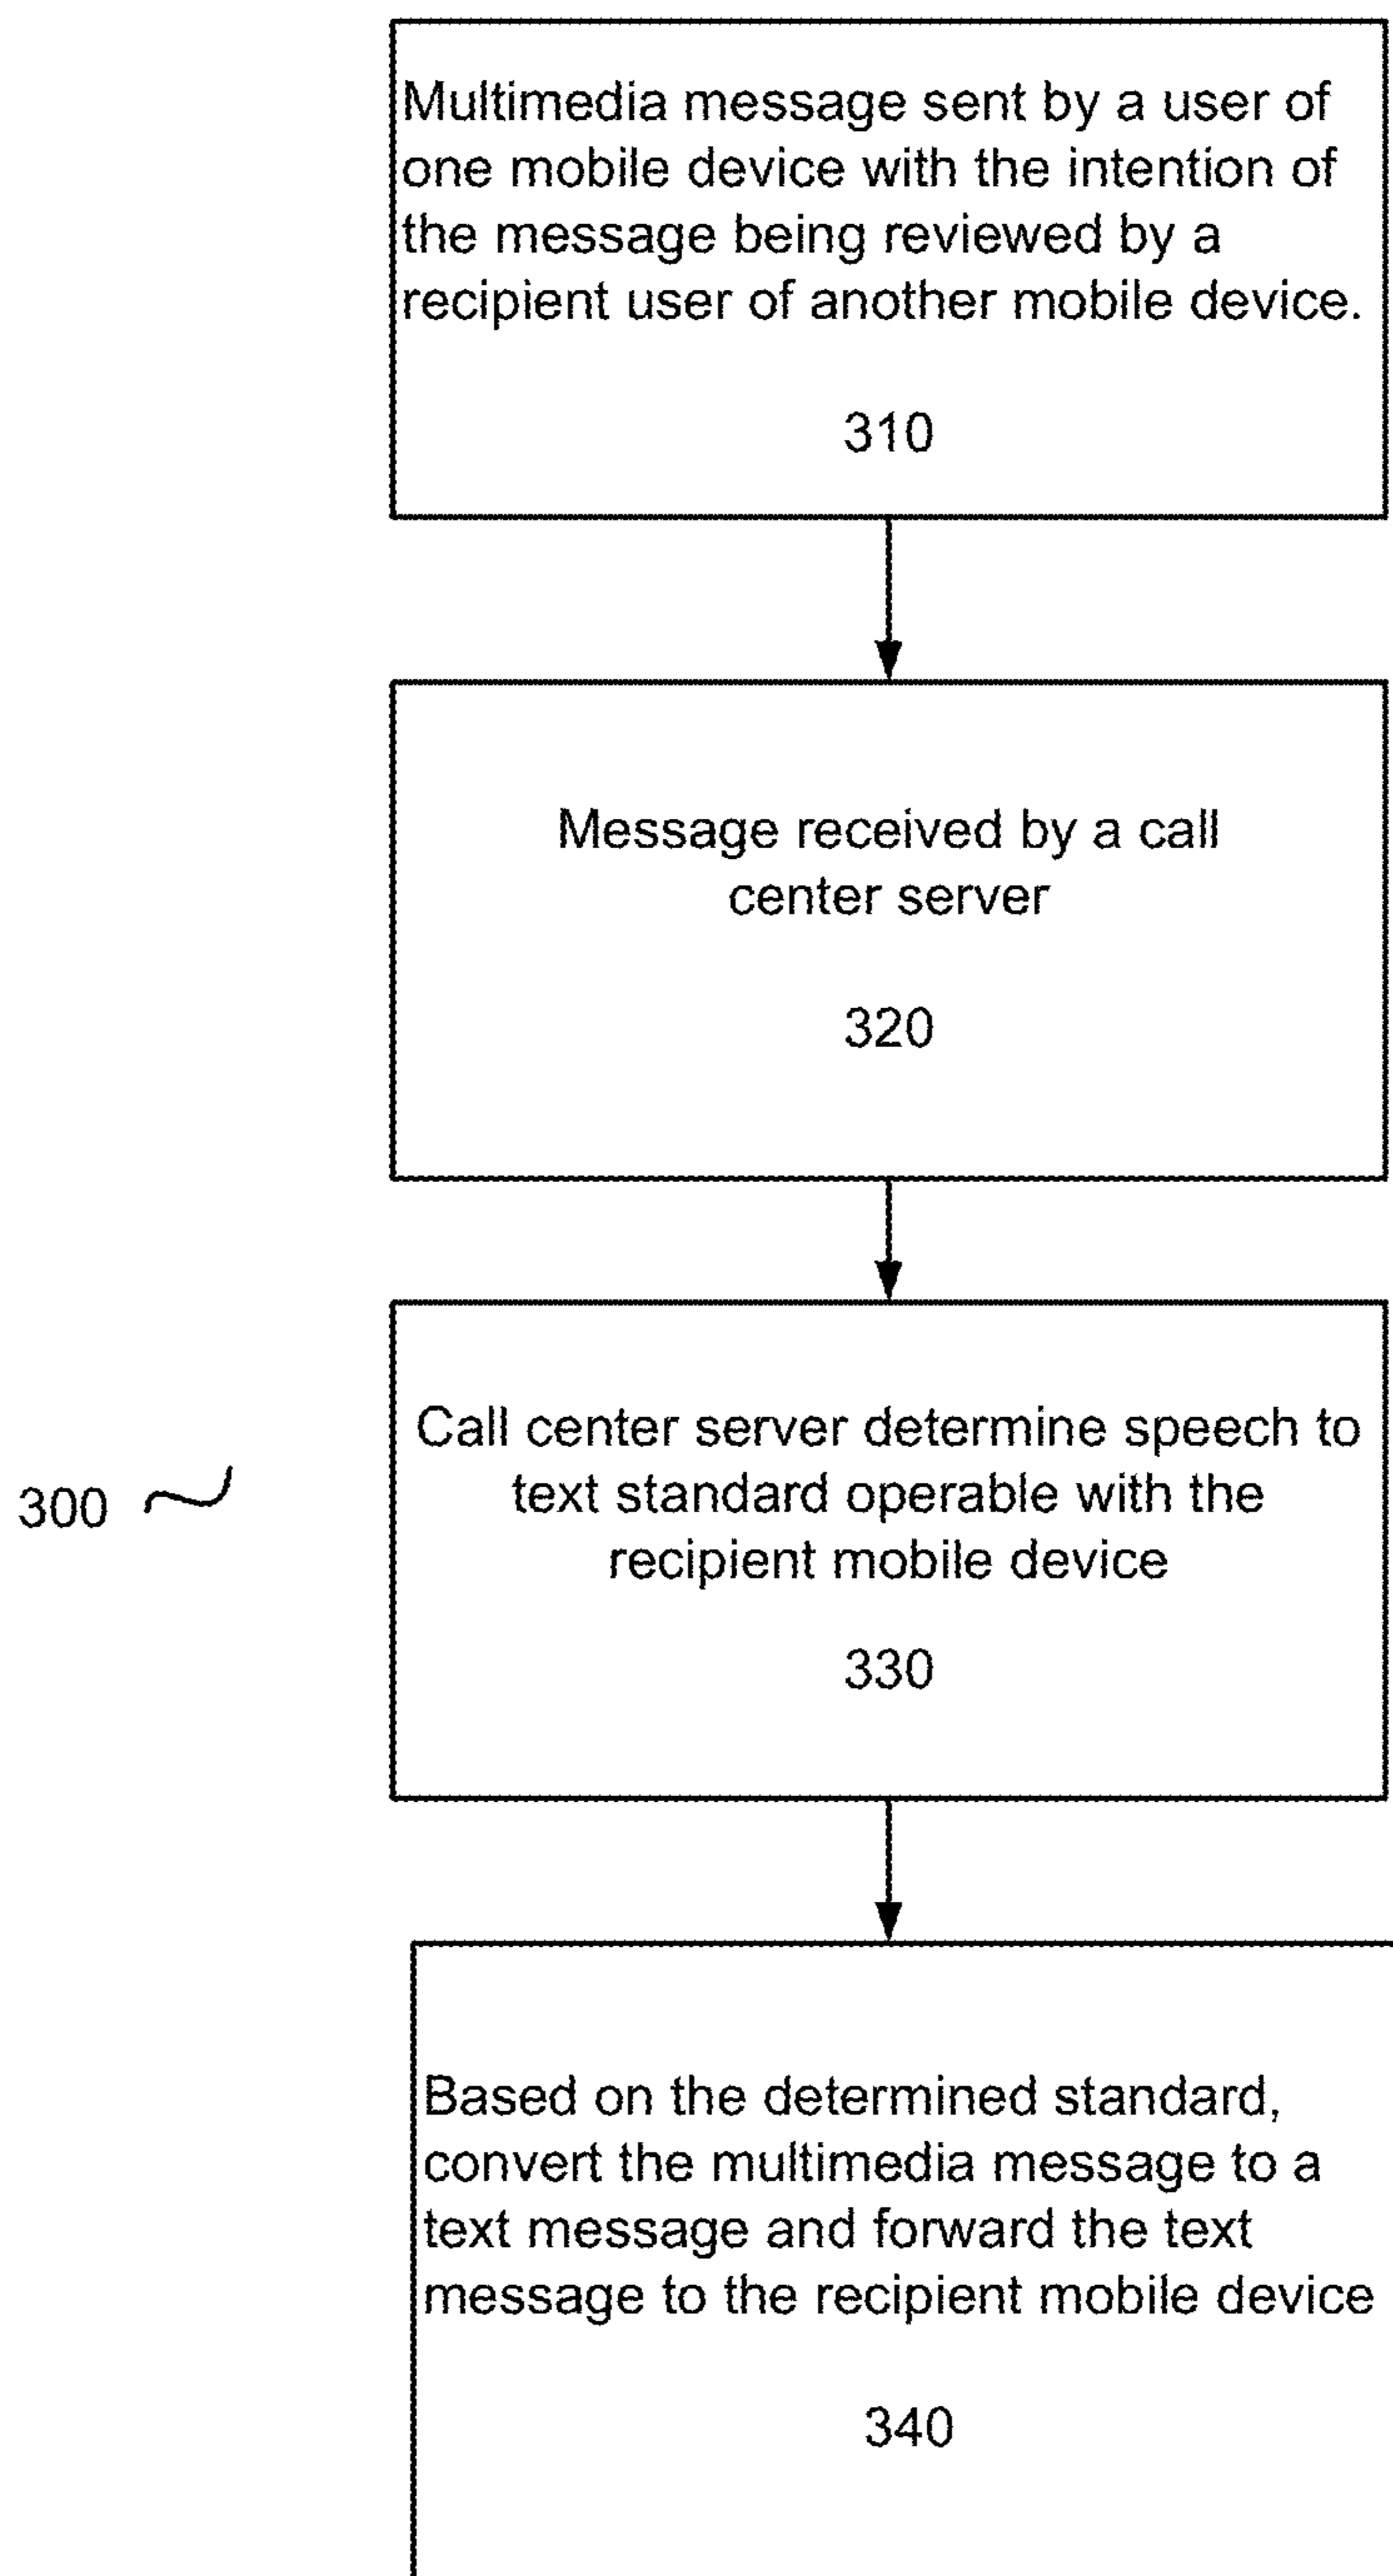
300

Multimedia message sent by a user of one mobile device with the intention of the message being reviewed by a recipient user of another mobile device.

310

Message received by a call center server

320

Call center server determine speech to text standard operable with the recipient mobile device

330

Based on the determined standard, convert the multimedia message to a text message and forward the text message to the recipient mobile device

340